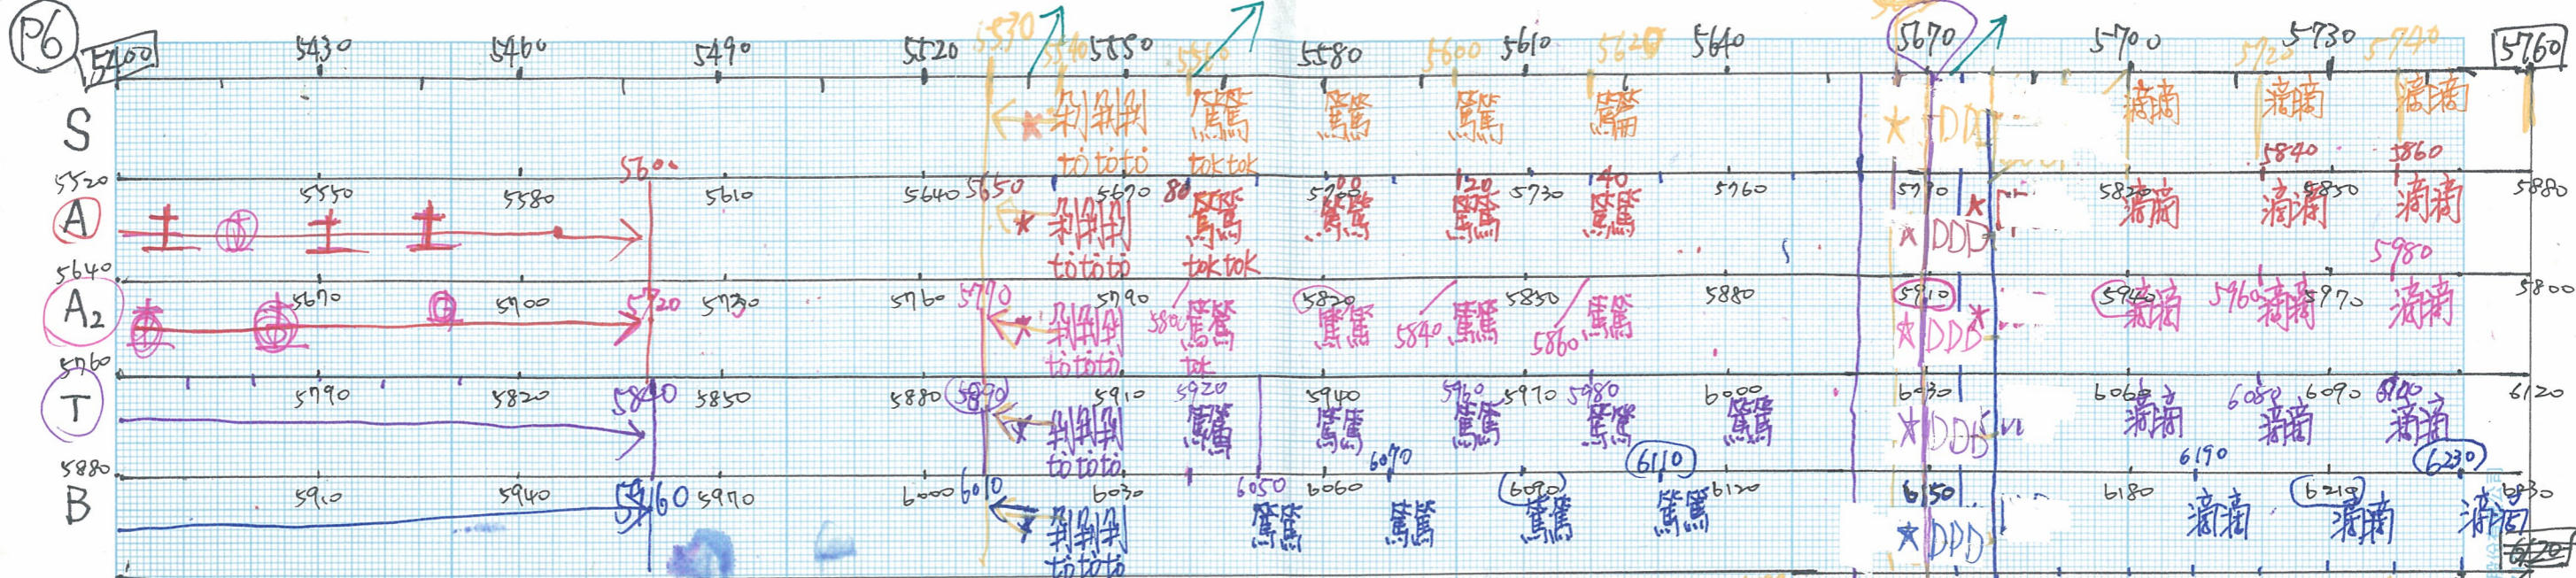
P6

5400 5430 5460 5490 5520 5530 5540 5550 5560 5580 5600 5610 5620 5640 5670 5700 5720 5730 5740 5760

S
判判判 鷺鷺 鷺鷺 鷺鷺 鷺鷺 DDD 滴滴 滴滴 滴滴
totototo toktok
5840 5860

5520 5550 5580 5600 5610 5640 5650 5670 80 5700 20 5730 40 5760 5790 5820 5850 5880
A
判判判 鷺鷺 鷺鷺 鷺鷺 鷺鷺 DDD 滴滴 滴滴 滴滴
totototo toktok
5980

5640 5670 5700 5720 5730 5760 5770 5790 5800 5820 5840 5850 5860 5880 5910 5940 5960 5970 5800
A₂
判判判 鷺鷺 鷺鷺 鷺鷺 鷺鷺 DDD 滴滴 滴滴 滴滴
tototo tok

5760 5790 5820 5840 5850 5880 5890 5910 5920 5940 5960 5970 5980 6000 6030 6060 6080 6090 6100 6120
T
判判判 鷺鷺 鷺鷺 鷺鷺 鷺鷺 鷺鷺 DDD 滴滴 滴滴 滴滴
tototo
6070 6110 6190 6230

5880 5910 5940 5960 5970 6000 6010 6030 6050 6060 6090 6120 6150 6180 6210 6240
B
判判判 鷺鷺 鷺鷺 鷺鷺 鷺鷺 DDD 滴滴 滴滴 滴滴
tototo
6120